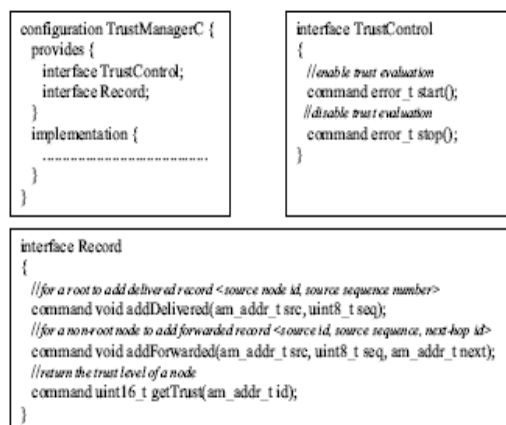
configuration TrustManagerC {
provides {
interface TrustControl;
interface Record;
}
implementation {
..............................
}
}

interface TrustControl
{
//enable trust evaluation
command error_t start();
//disable trust evaluation
command error_t stop();
}

interface Record
{
//for a root to add delivered record <source node id, source sequence number>
command void addDelivered(am_addr_t src, uint8_t seq);
//for a non-root node to add forwarded record <source id, source sequence, next-hop id>
command void addForwarded(am_addr_t src, uint8_t seq, am_addr_t next);
//return the trust level of a node
command uint16_t getTrust(am_addr_t id);
}